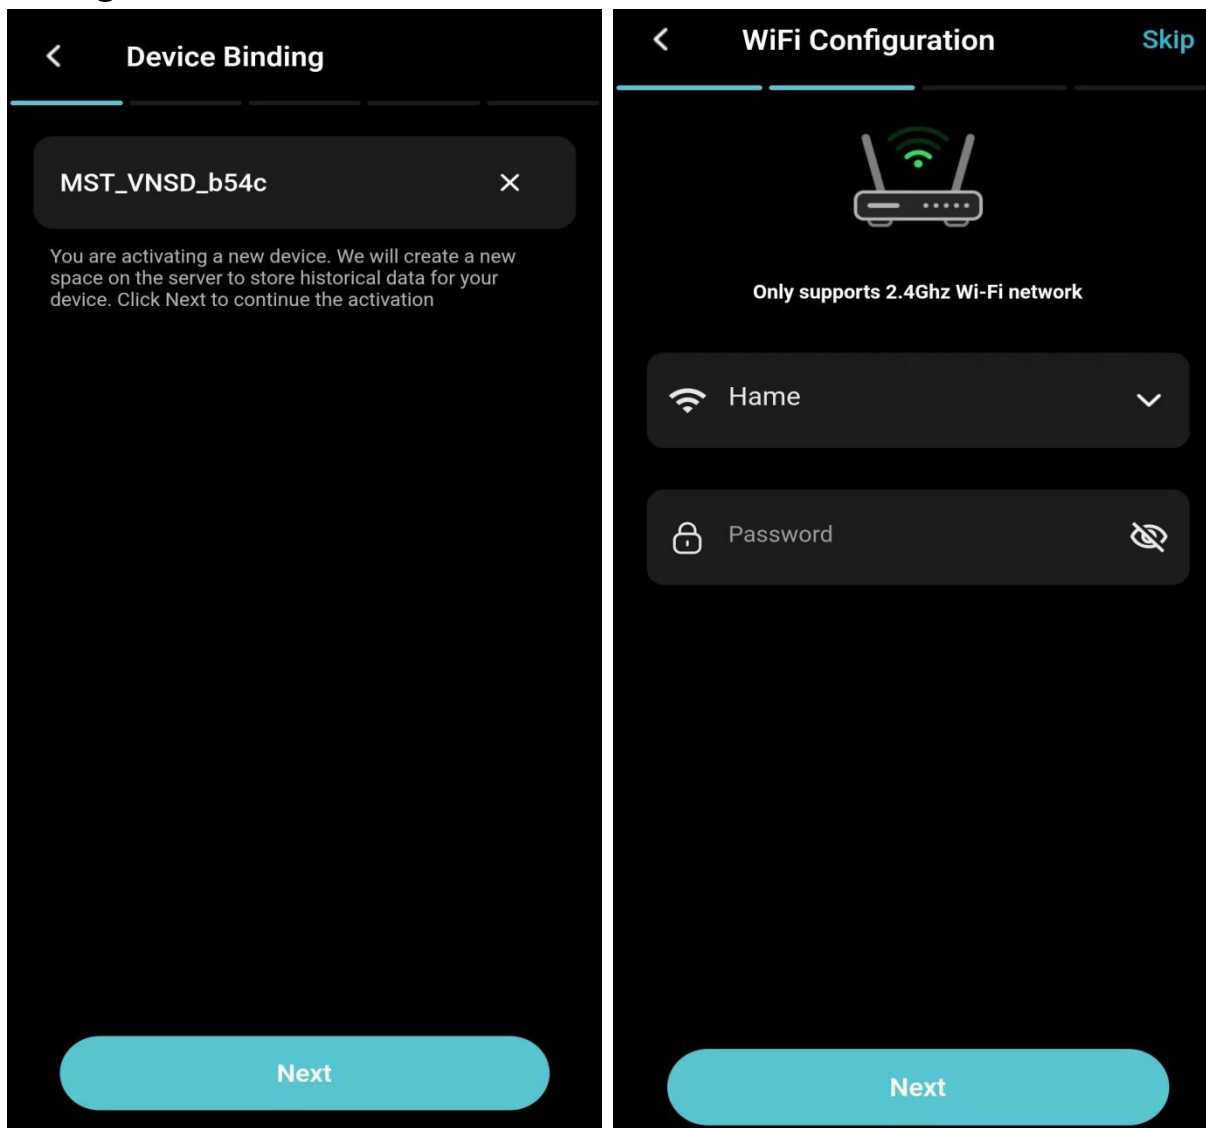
Device Binding

MST_VNSD_b54c

You are activating a new device. We will create a new space on the server to store historical data for your device. Click Next to continue the activation

Next

WiFi Configuration

Skip

Only supports 2.4Ghz Wi-Fi network

Hame

Password

Next